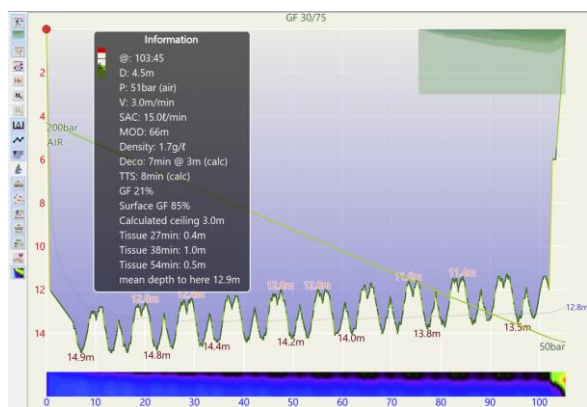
GF 30/75

Information
@: 103:45
D: 4.5m
P: 51bar (air)
V: 3.0m/min
SAC: 15.0ℓ/min
MOD: 66m
Density: 1.7g/ℓ
Deco: 7min @ 3m (calc)
TTS: 8min (calc)
GF 21%
Surface GF 85%
Calculated ceiling 3.0m
Tissue 27min: 0.4m
Tissue 38min: 1.0m
Tissue 54min: 0.5m
mean depth to here 12.9m

200bar
AIR
2
4
6
8
10
12
14
12.6m
12.8m
12.8m
12.8m
11.8m
11.4m
14.9m
14.8m
14.4m
14.2m
14.0m
13.8m
13.5m
12.8m
50bar
0
10
20
30
40
50
60
70
80
90
100